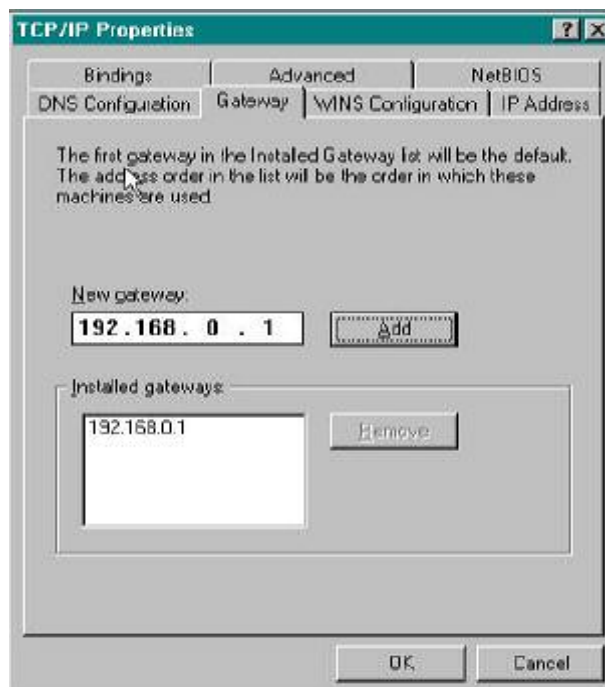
TCP/IP Properties

?
X

Bindings
Advanced
NetBIOS
DNS Configuration
Gateway
WINS Configuration
IP Address

The first gateway in the Installed Gateway list will be the default. The address order in the list will be the order in which these machines are used.

New gateway:

192.168. 0 . 1

Add

Installed gateways:

192.168.0.1

Remove

OK
Cancel